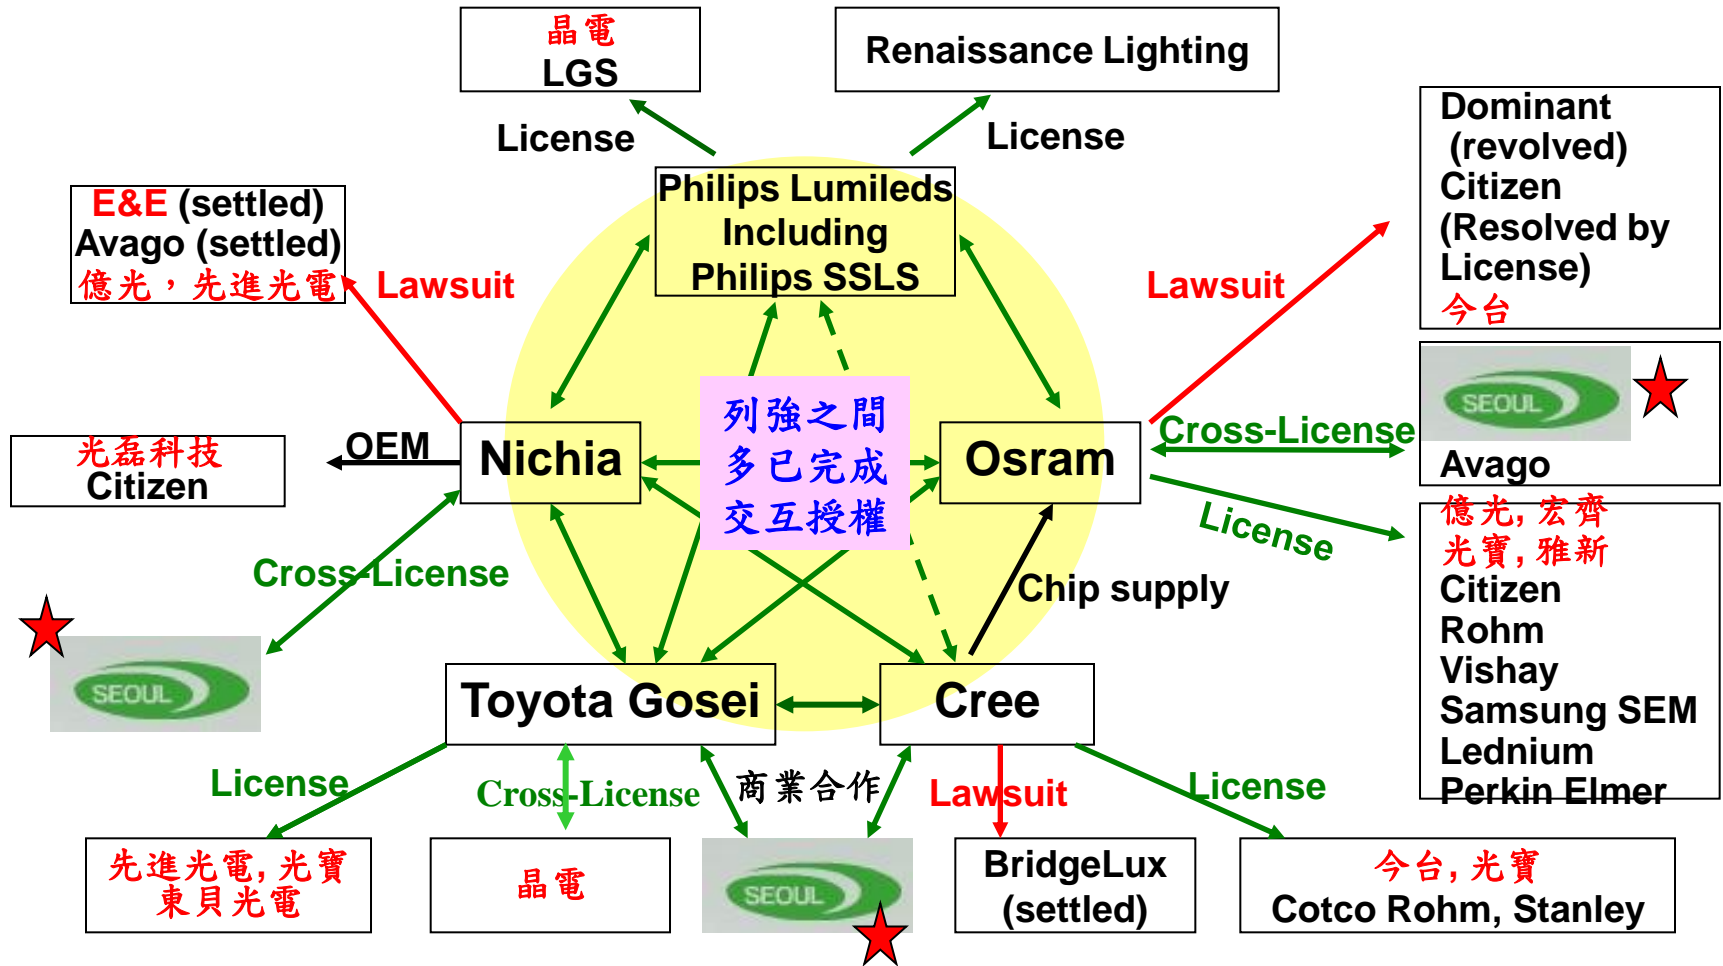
晶電
LGS

Renaissance Lighting

License

License

Philips Lumileds Including Philips SSLS

Dominant (revolved)
Citizen (Resolved by License)
今台

E&E (settled)
Avago (settled)
億光，先進光電

Lawsuit

Lawsuit

列強之間
多已完成
交互授權

光磊科技
Citizen

OEM

Nichia

Osram

Cross-License

SEOUL

Avago

License

億光, 宏齊
光寶, 雅新
Citizen
Rohm
Vishay
Samsung SEM
Lednium
Perkin Elmer

Cross-License

SEOUL

Chip supply

Toyota Gosei

Cree

License

Cross-License

商業合作

Lawsuit

License

先進光電, 光寶
東貝光電

晶電

SEOUL

BridgeLux (settled)

今台, 光寶
Cotco Rohm, Stanley